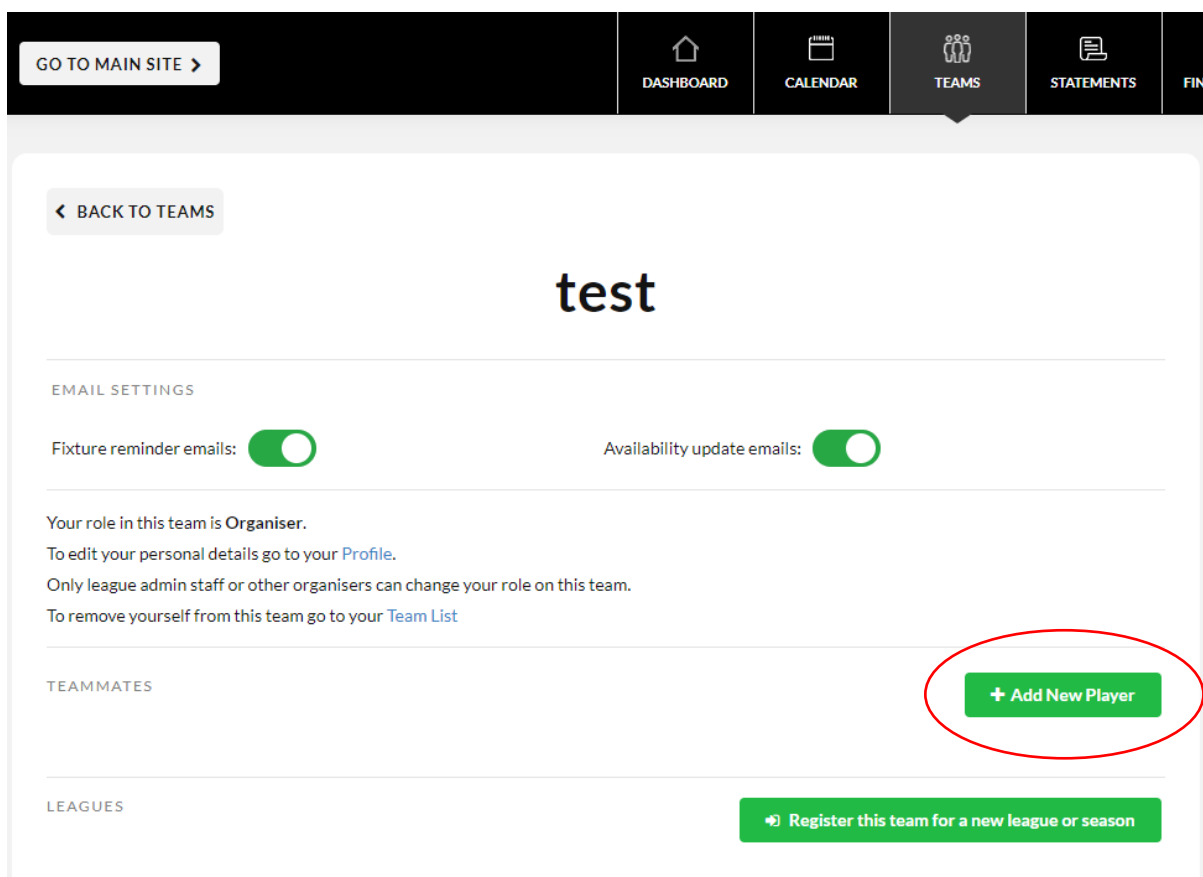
GO TO MAIN SITE ›

DASHBOARD
CALENDAR
TEAMS
STATEMENTS
FIN

‹ BACK TO TEAMS

test

EMAIL SETTINGS

Fixture reminder emails:

Availability update emails:

Your role in this team is **Organiser**.
To edit your personal details go to your Profile.
Only league admin staff or other organisers can change your role on this team.
To remove yourself from this team go to your Team List

TEAMMATES

+ Add New Player

LEAGUES

Register this team for a new league or season